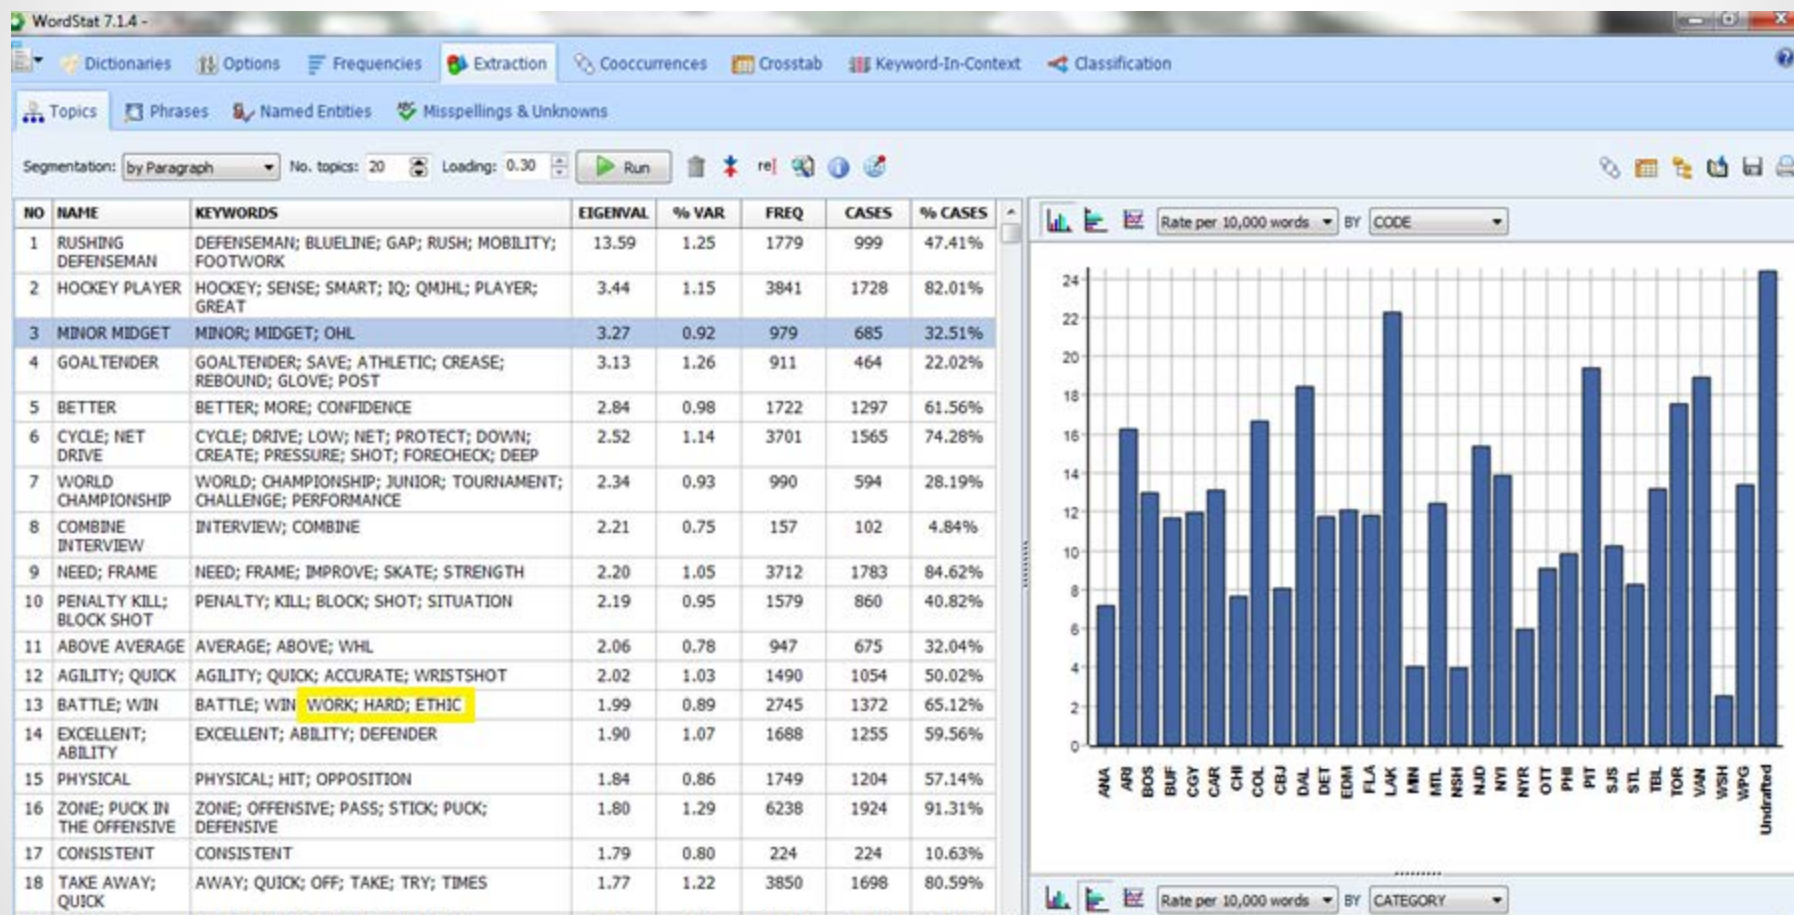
WordStat 7.1.4 -

Dictionaries Options Frequencies Extraction Cooccurrences Crosstab Keyword-In-Context Classification

Topics Phrases Named Entities Misspellings & Unknowns

Segmentation: by Paragraph No. topics: 20 Loading: 0.30 Run

| NO | NAME | KEYWORDS | EIGENVAL | % VAR | FREQ | CASES | % CASES |
|---|---|---|---|---|---|---|---|
| 1 | RUSHING DEFENSEMAN | DEFENSEMAN; BLUELINE; GAP; RUSH; MOBILITY; FOOTWORK | 13.59 | 1.25 | 1779 | 999 | 47.41% |
| 2 | HOCKEY PLAYER | HOCKEY; SENSE; SMART; IQ; QMJHL; PLAYER; GREAT | 3.44 | 1.15 | 3841 | 1728 | 82.01% |
| 3 | MINOR MIDGET | MINOR; MIDGET; OHL | 3.27 | 0.92 | 979 | 685 | 32.51% |
| 4 | GOALTENDER | GOALTENDER; SAVE; ATHLETIC; CREASE; REBOUND; GLOVE; POST | 3.13 | 1.26 | 911 | 464 | 22.02% |
| 5 | BETTER | BETTER; MORE; CONFIDENCE | 2.84 | 0.98 | 1722 | 1297 | 61.56% |
| 6 | CYCLE; NET DRIVE | CYCLE; DRIVE; LOW; NET; PROTECT; DOWN; CREATE; PRESSURE; SHOT; FORECHECK; DEEP | 2.52 | 1.14 | 3701 | 1565 | 74.28% |
| 7 | WORLD CHAMPIONSHIP | WORLD; CHAMPIONSHIP; JUNIOR; TOURNAMENT; CHALLENGE; PERFORMANCE | 2.34 | 0.93 | 990 | 594 | 28.19% |
| 8 | COMBINE INTERVIEW | INTERVIEW; COMBINE | 2.21 | 0.75 | 157 | 102 | 4.84% |
| 9 | NEED; FRAME | NEED; FRAME; IMPROVE; SKATE; STRENGTH | 2.20 | 1.05 | 3712 | 1783 | 84.62% |
| 10 | PENALTY KILL; BLOCK SHOT | PENALTY; KILL; BLOCK; SHOT; SITUATION | 2.19 | 0.95 | 1579 | 860 | 40.82% |
| 11 | ABOVE AVERAGE | AVERAGE; ABOVE; WHL | 2.06 | 0.78 | 947 | 675 | 32.04% |
| 12 | AGILITY; QUICK | AGILITY; QUICK; ACCURATE; WRISTSHOT | 2.02 | 1.03 | 1490 | 1054 | 50.02% |
| 13 | BATTLE; WIN | BATTLE; WIN WORK; HARD; ETHIC | 1.99 | 0.89 | 2745 | 1372 | 65.12% |
| 14 | EXCELLENT; ABILITY | EXCELLENT; ABILITY; DEFENDER | 1.90 | 1.07 | 1688 | 1255 | 59.56% |
| 15 | PHYSICAL | PHYSICAL; HIT; OPPOSITION | 1.84 | 0.86 | 1749 | 1204 | 57.14% |
| 16 | ZONE; PUCK IN THE OFFENSIVE | ZONE; OFFENSIVE; PASS; STICK; PUCK; DEFENSIVE | 1.80 | 1.29 | 6238 | 1924 | 91.31% |
| 17 | CONSISTENT | CONSISTENT | 1.79 | 0.80 | 224 | 224 | 10.63% |
| 18 | TAKE AWAY; QUICK | AWAY; QUICK; OFF; TAKE; TRY; TIMES | 1.77 | 1.22 | 3850 | 1698 | 80.59% |

Rate per 10,000 words BY CODE

24 22 20 18 16 14 12 10 8 6 4 2 0

ANA ARI BOS BUF CGY CAR CHI COL CBJ DAL DET EDM FLA LAK MIN MTL NSH NJD NYI NYR OTT PHI PIT SJS STL TBL TOR VAN WSH WPG Undrafted

Rate per 10,000 words BY CATEGORY